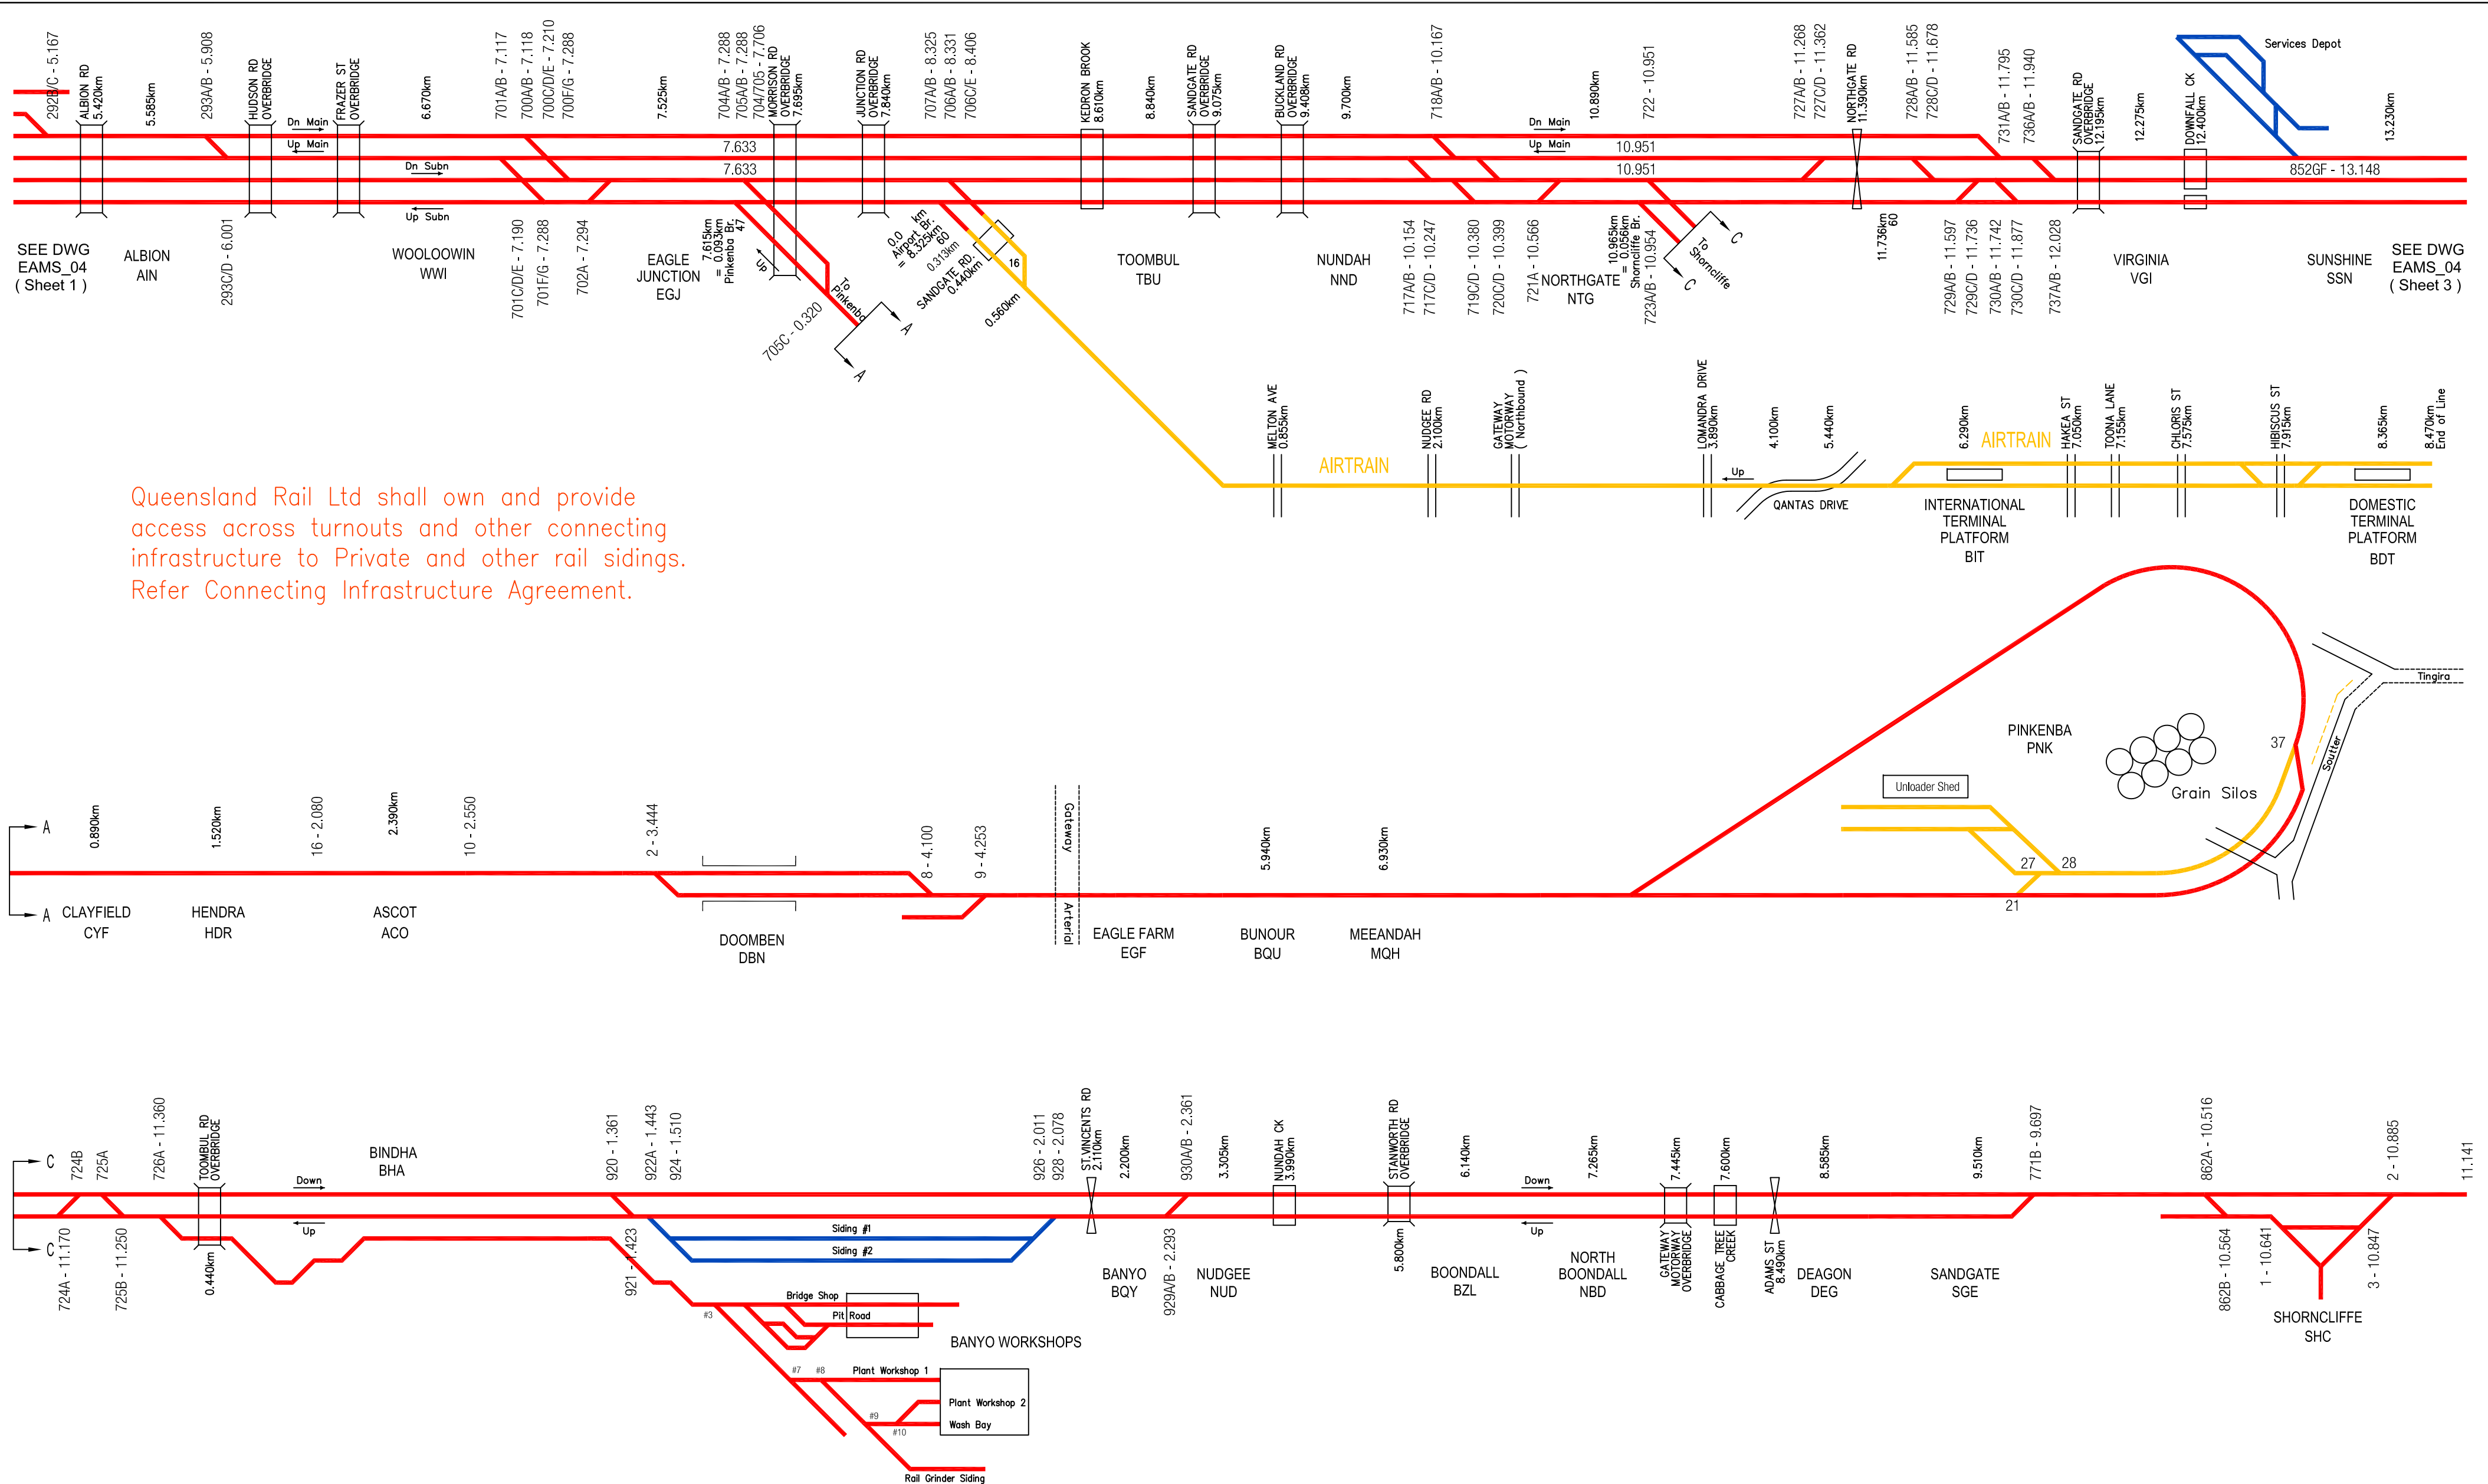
292B/C - 5.167
ALBION RD 5.420km
5.585km
293A/B - 5.908
HUDSON RD OVERBRIDGE
Dn Main
Up Main
FRAZER ST OVERBRIDGE
Dn Subn
Up Subn
6.670km
701A/B - 7.117
700A/B - 7.118
700C/D/E - 7.210
700F/G - 7.288
7.525km
704A/B - 7.288
705A/B - 7.288
704/705 - 7.706
MORRISON RD OVERBRIDGE 7.695km
7.633
7.633
JUNCTION RD OVERBRIDGE 7.840km
707A/B - 8.325
706A/B - 8.331
706C/E - 8.406
KEDRON BROOK 8.610km
8.840km
SANDGATE RD OVERBRIDGE 9.075km
BUCKLAND RD OVERBRIDGE 9.408km
9.700km
718A/B - 10.167
Dn Main
Up Main
10.890km
722 - 10.951
10.951
10.951
727A/B - 11.268
727C/D - 11.362
NORTHGATE RD 11.390km
728A/B - 11.585
728C/D - 11.678
731A/B - 11.795
736A/B - 11.940
SANDGATE RD OVERBRIDGE 12.195km
12.275km
DOWNFALL CK 12.400km
Services Depot
13.230km
852GF - 13.148

SEE DWG EAMS_04 ( Sheet 1 )
ALBION AIN
293C/D - 6.001
WOOLOOWIN WWI
701C/D/E - 7.190
701F/G - 7.288
702A - 7.294
EAGLE JUNCTION EGJ
7.615km = 0.093km Pinkenba Br. 47
Up
To Pinkenba
A
A
705C - 0.320
0.0 km Airport Br. = 8.325km 60
0.313km
SANDGATE RD. 0.440km
16
0.560km
TOOMBUL TBU
NUNDAH NND
717A/B - 10.154
717C/D - 10.247
719C/D - 10.380
720C/D - 10.399
721A - 10.566
NORTHGATE NTG
10.965km = 0.056km Shorncliffe Br.
723A/B - 10.954
To Shorncliffe
C
C
11.736km 60
729A/B - 11.597
729C/D - 11.736
730A/B - 11.742
730C/D - 11.877
737A/B - 12.028
VIRGINIA VGI
SUNSHINE SSN
SEE DWG EAMS_04 ( Sheet 3 )

MELTON AVE 0.855km
AIRTRAIN
NUDGEE RD 2.100km
GATEWAY MOTORWAY ( Northbound )
LOMANDRA DRIVE 3.890km
Up
4.100km
5.440km
QANTAS DRIVE
6.290km
AIRTRAIN
HAKEA ST 7.050km
TOONA LANE 7.155km
CHLORIS ST 7.575km
HIBISCUS ST 7.915km
8.365km
8.470km End of Line
INTERNATIONAL TERMINAL PLATFORM BIT
DOMESTIC TERMINAL PLATFORM BDT

Queensland Rail Ltd shall own and provide access across turnouts and other connecting infrastructure to Private and other rail sidings. Refer Connecting Infrastructure Agreement.

PINKENBA PNK
Tingira
37
Soutter
Unloader Shed
Grain Silos
27
28
21

A
A
0.890km
CLAYFIELD CYF
1.520km
HENDRA HDR
16 - 2.080
2.390km
ASCOT ACO
10 - 2.550
2 - 3.444
DOOMBEN DBN
8 - 4.100
9 - 4.253
Gateway
Arterial
EAGLE FARM EGF
5.940km
BUNOUR BQU
6.930km
MEEANDAH MQH

C
C
724B
725A
724A - 11.170
725B - 11.250
726A - 11.360
TOOMBUL RD OVERBRIDGE
0.440km
Down
Up
BINDHA BHA
920 - 1.361
922A - 1.443
924 - 1.510
921 - 1.423
Siding #1
Siding #2
Bridge Shop
#3
Pit Road
BANYO WORKSHOPS
#7
#8
Plant Workshop 1
Plant Workshop 2
#9
Wash Bay
#10
Rail Grinder Siding
926 - 2.011
928 - 2.078
ST.VINCENTS RD 2.110km
2.200km
BANYO BQY
930A/B - 2.361
929A/B - 2.293
3.305km
NUDGEE NUD
NUNDAH CK 3.990km
STANWORTH RD OVERBRIDGE
5.800km
6.140km
BOONDALL BZL
Down
Up
7.265km
NORTH BOONDALL NBD
7.445km
GATEWAY MOTORWAY OVERBRIDGE
7.600km
CABBAGE TREE CREEK
ADAMS ST 8.490km
8.585km
DEAGON DEG
9.510km
SANDGATE SGE
771B - 9.697
862A - 10.516
862B - 10.564
1 - 10.641
3 - 10.847
2 - 10.885
11.141
SHORNCLIFFE SHC